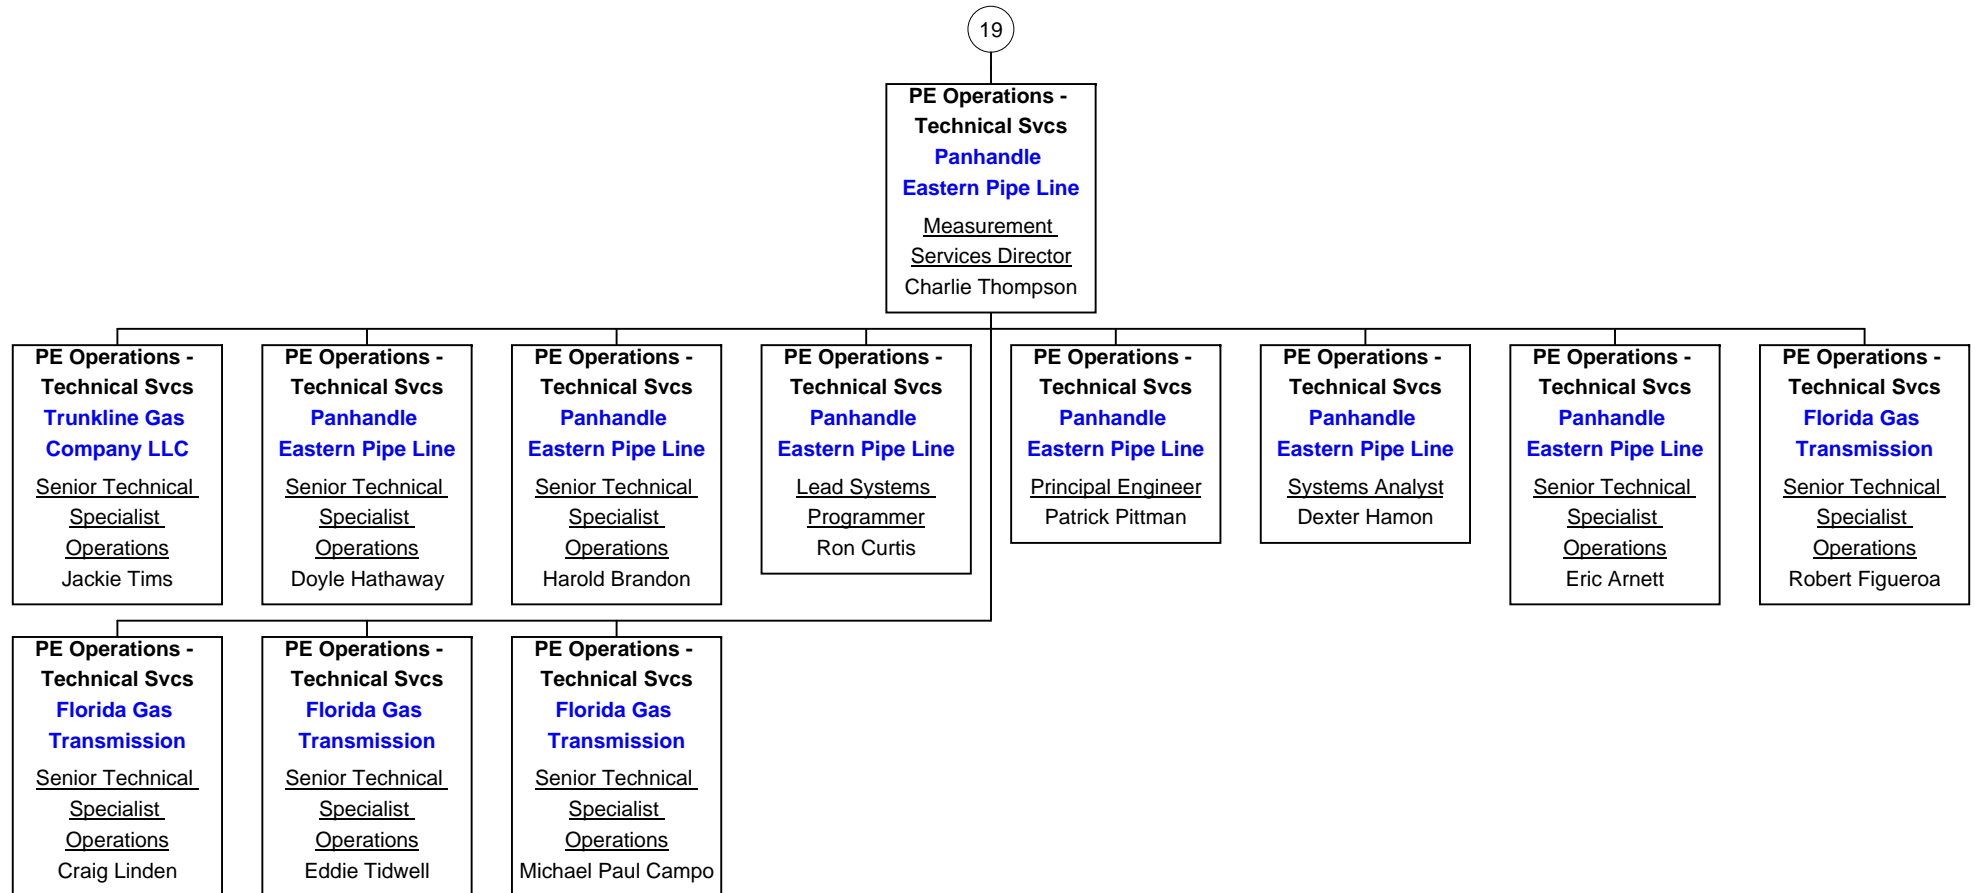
19

PE Operations - Technical Svcs
Panhandle Eastern Pipe Line
Measurement Services Director
Charlie Thompson

PE Operations - Technical Svcs
Trunkline Gas Company LLC
Senior Technical Specialist Operations
Jackie Tims

PE Operations - Technical Svcs
Panhandle Eastern Pipe Line
Senior Technical Specialist Operations
Doyle Hathaway

PE Operations - Technical Svcs
Panhandle Eastern Pipe Line
Senior Technical Specialist Operations
Harold Brandon

PE Operations - Technical Svcs
Panhandle Eastern Pipe Line
Lead Systems Programmer
Ron Curtis

PE Operations - Technical Svcs
Panhandle Eastern Pipe Line
Principal Engineer
Patrick Pittman

PE Operations - Technical Svcs
Panhandle Eastern Pipe Line
Systems Analyst
Dexter Hamon

PE Operations - Technical Svcs
Panhandle Eastern Pipe Line
Senior Technical Specialist Operations
Eric Arnett

PE Operations - Technical Svcs
Florida Gas Transmission
Senior Technical Specialist Operations
Robert Figueroa

PE Operations - Technical Svcs
Florida Gas Transmission
Senior Technical Specialist Operations
Craig Linden

PE Operations - Technical Svcs
Florida Gas Transmission
Senior Technical Specialist Operations
Eddie Tidwell

PE Operations - Technical Svcs
Florida Gas Transmission
Senior Technical Specialist Operations
Michael Paul Campo